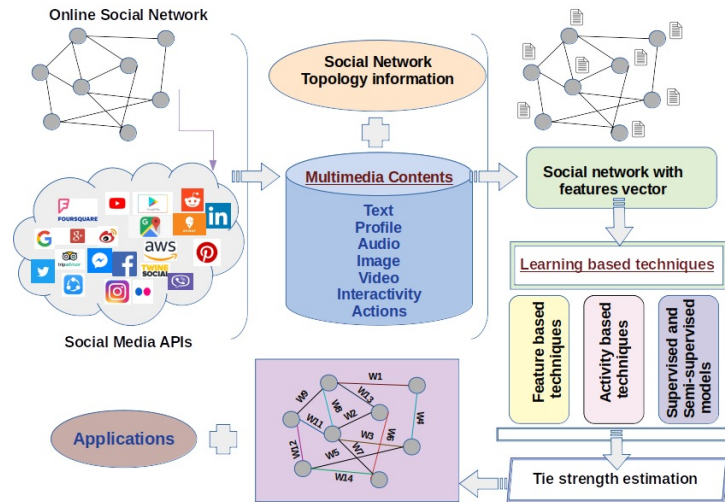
Online Social Network

Social Network Topology information

Multimedia Contents

Text
Profile
Audio
Image
Video
Interactivity
Actions

Social network with features vector

Learning based techniques

Feature based techniques

Activity based techniques

Supervised and Semi-supervised models

FOURSQUARE

aws

TWINE SOCIAL

Social Media APIs

Applications

W1
W9
W13
W4
W11
W8
W2
W6
W3
W12
W5
W7
W14

Tie strength estimation